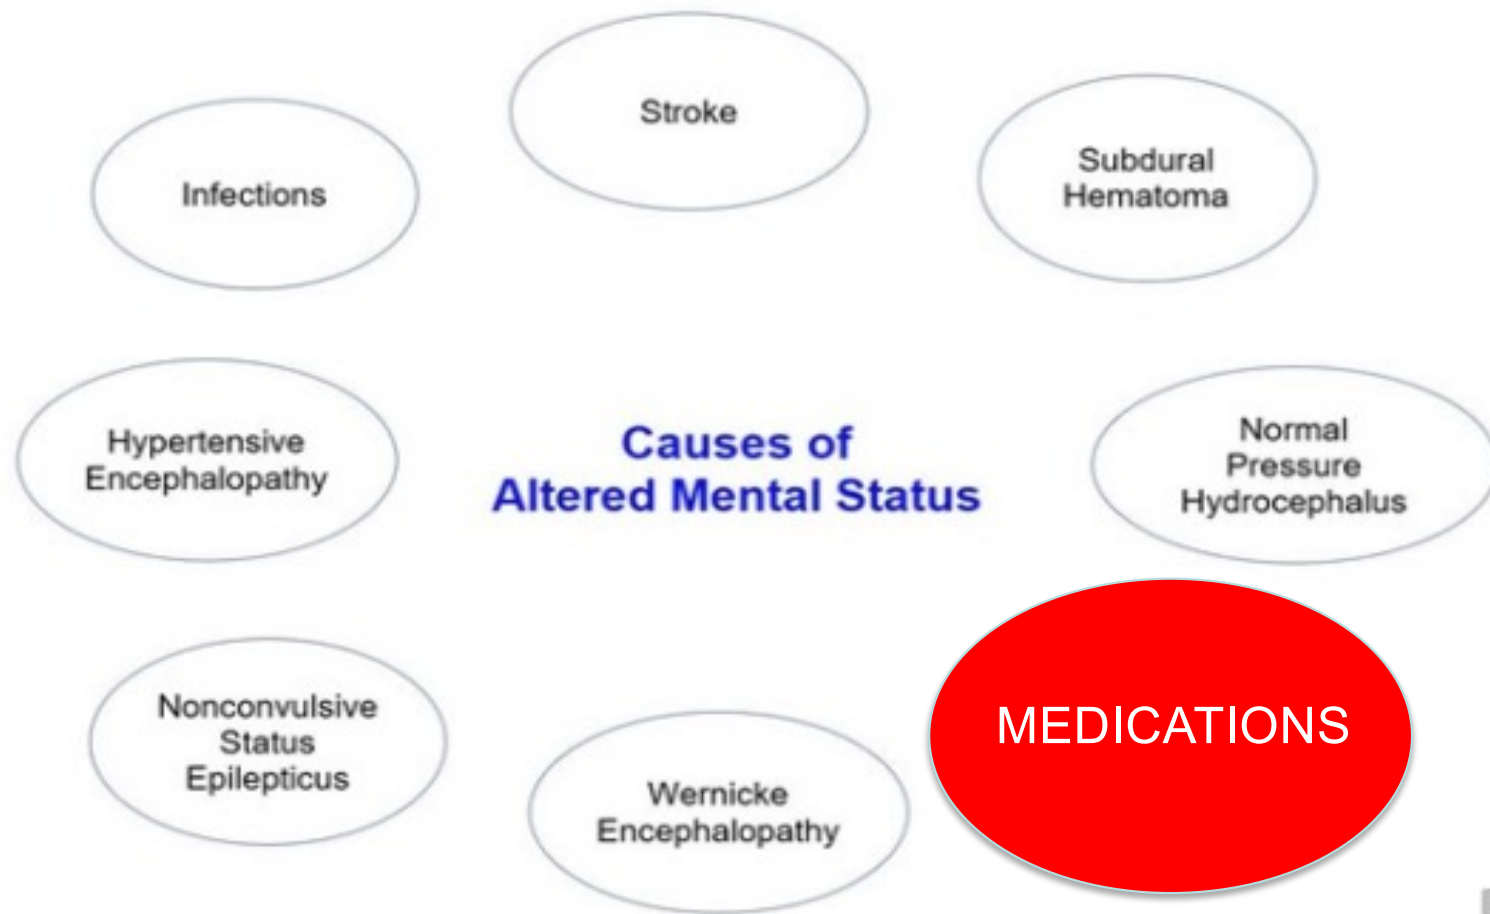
Stroke

Infections

Subdural Hematoma

Causes of Altered Mental Status

Hypertensive Encephalopathy

Normal Pressure Hydrocephalus

Nonconvulsive Status Epilepticus

Wernicke Encephalopathy

MEDICATIONS